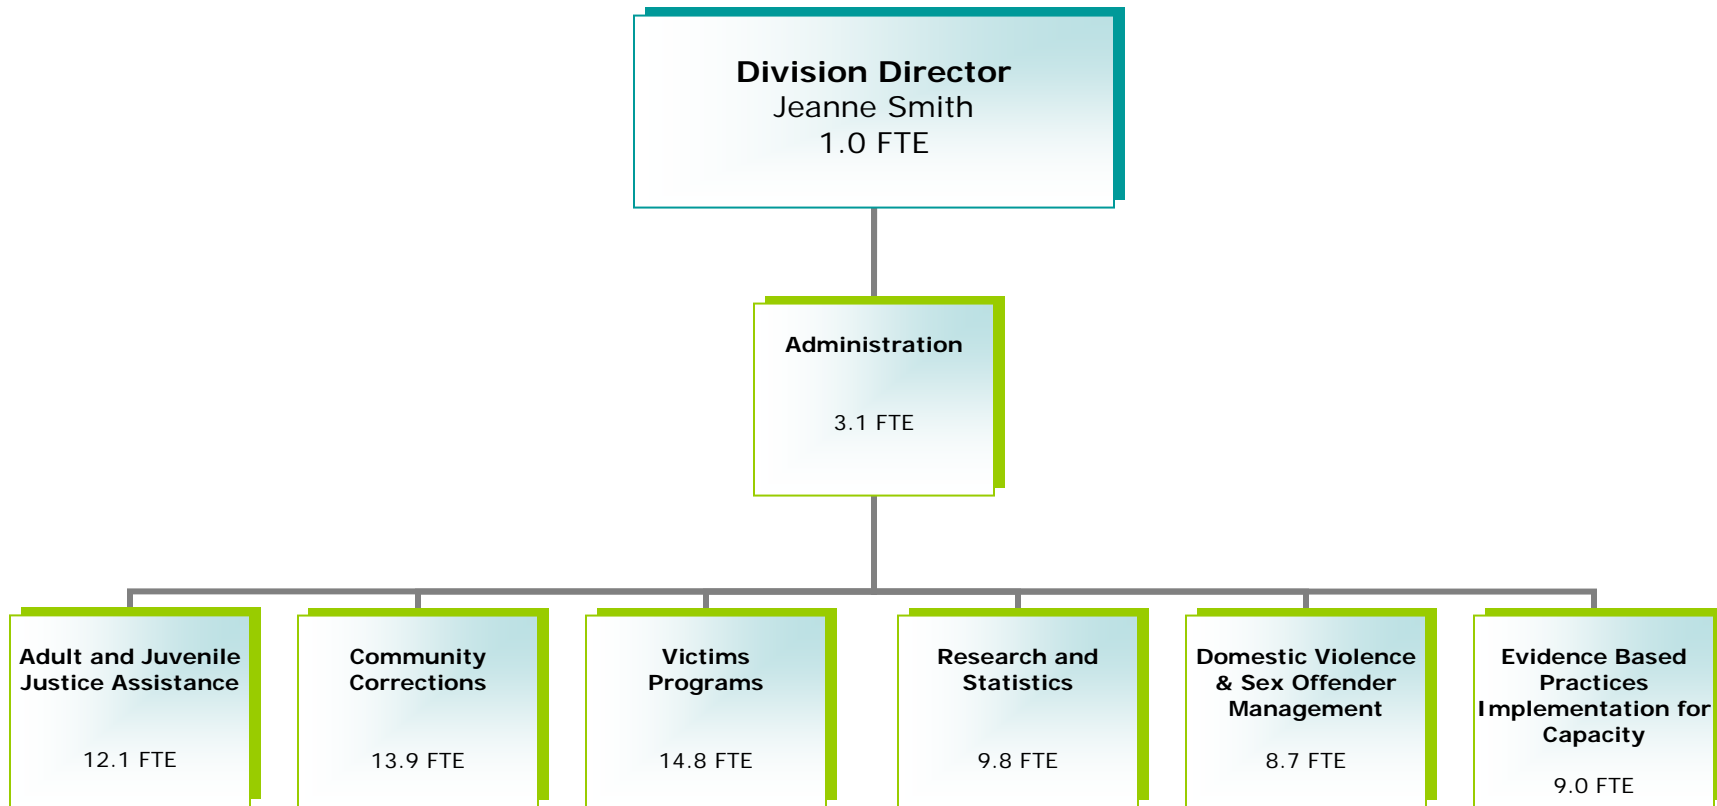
Division Director
Jeanne Smith
1.0 FTE

Administration

3.1 FTE

Adult and Juvenile Justice Assistance

12.1 FTE

Community Corrections

13.9 FTE

Victims Programs

14.8 FTE

Research and Statistics

9.8 FTE

Domestic Violence & Sex Offender Management

8.7 FTE

Evidence Based Practices Implementation for Capacity

9.0 FTE